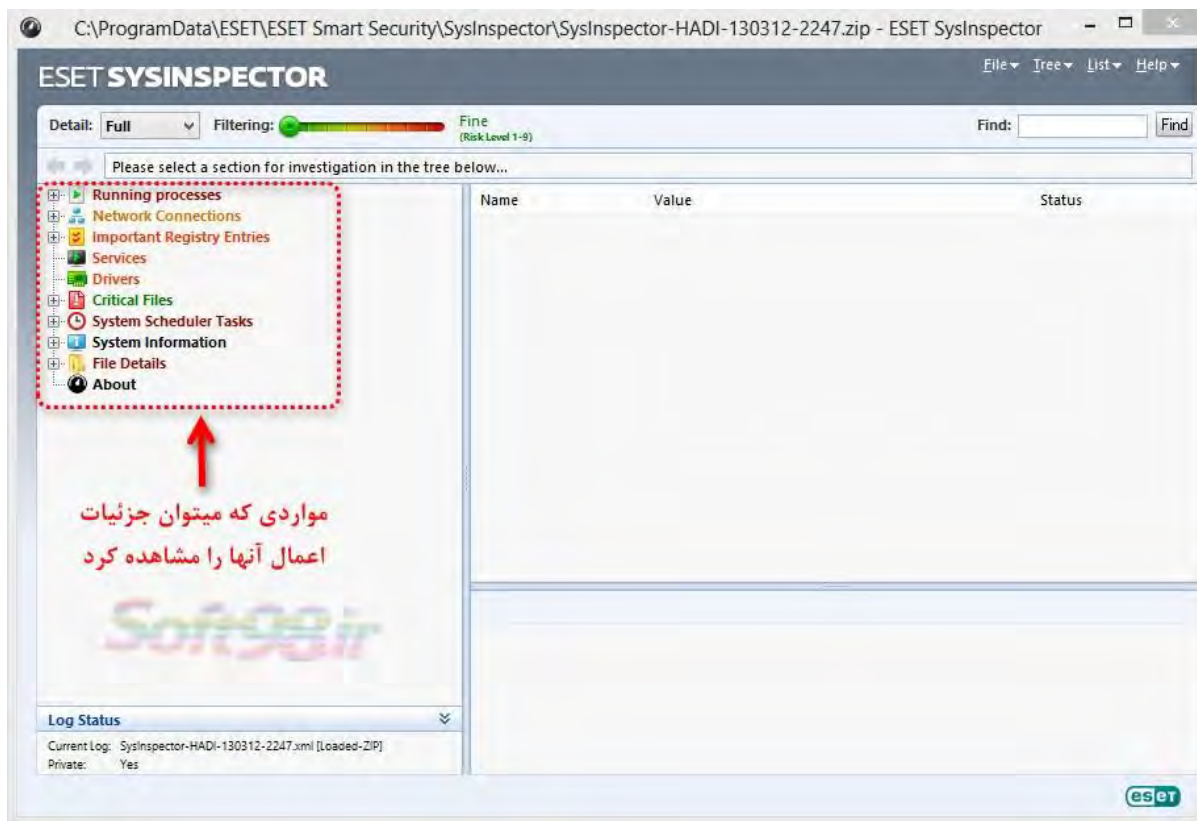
C:\ProgramData\ESET\ESET Smart Security\SysInspector\SysInspector-HADI-130312-2247.zip - ESET SysInspector

ESET SYSINSPECTOR

File ▾ Tree ▾ List ▾ Help ▾

Detail: Full Filtering: Fine (Risk Level 1-9) Find: Find

Please select a section for investigation in the tree below...

Running processes
Network Connections
Important Registry Entries
Services
Drivers
Critical Files
System Scheduler Tasks
System Information
File Details
About

| Name | Value | Status |
|---|---|---|

مواردی که میتوان جزئیات اعمال آنها را مشاهده کرد

Soft98.ir

Log Status

Current Log: SysInspector-HADI-130312-2247.xml [Loaded-ZIP]
Private: Yes

eset